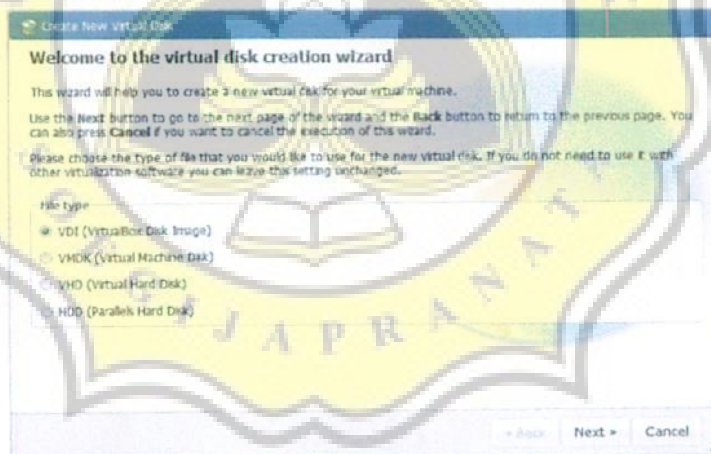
Create New Virtual Disk

Welcome to the virtual disk creation wizard

This wizard will help you to create a new virtual disk for your virtual machine.

Use the Next button to go to the next page of the wizard and the Back button to return to the previous page. You can also press Cancel if you want to cancel the execution of this wizard.

Please choose the type of file that you would like to use for the new virtual disk. If you do not need to use it with other virtualization software you can leave this setting unchanged.

File type

VDI (VirtualBox Disk Image)

VMDK (Virtual Machine Disk)

VHD (Virtual Hard Disk)

HDD (Parallels Hard Disk)

SOEGIJAPRANATA

< Back

Next >

Cancel